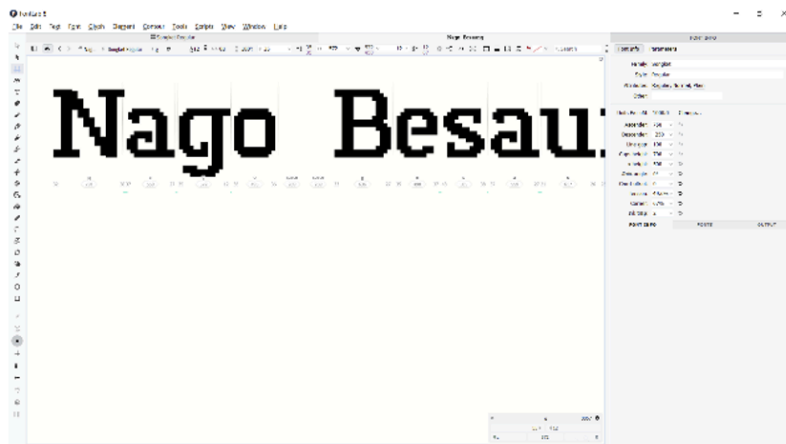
FontLab 8

File Edit Text Font Glyph Element Contour Tools Scripts View Window Help

Nago Besaum

Nago Besau

Family Nago Besaum
Style Regular
Ascender
Descender
Caps height
x height
Font Info
Glyphs
Output